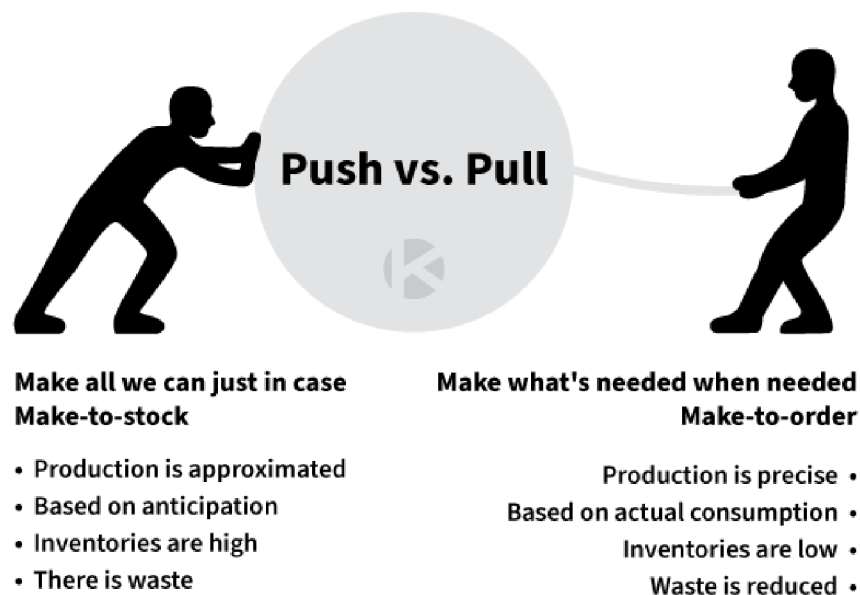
Push vs. Pull

Make all we can just in case
Make-to-stock

- Production is approximated
- Based on anticipation
- Inventories are high
- There is waste

Make what's needed when needed
Make-to-order

Production is precise •
Based on actual consumption •
Inventories are low •
Waste is reduced •